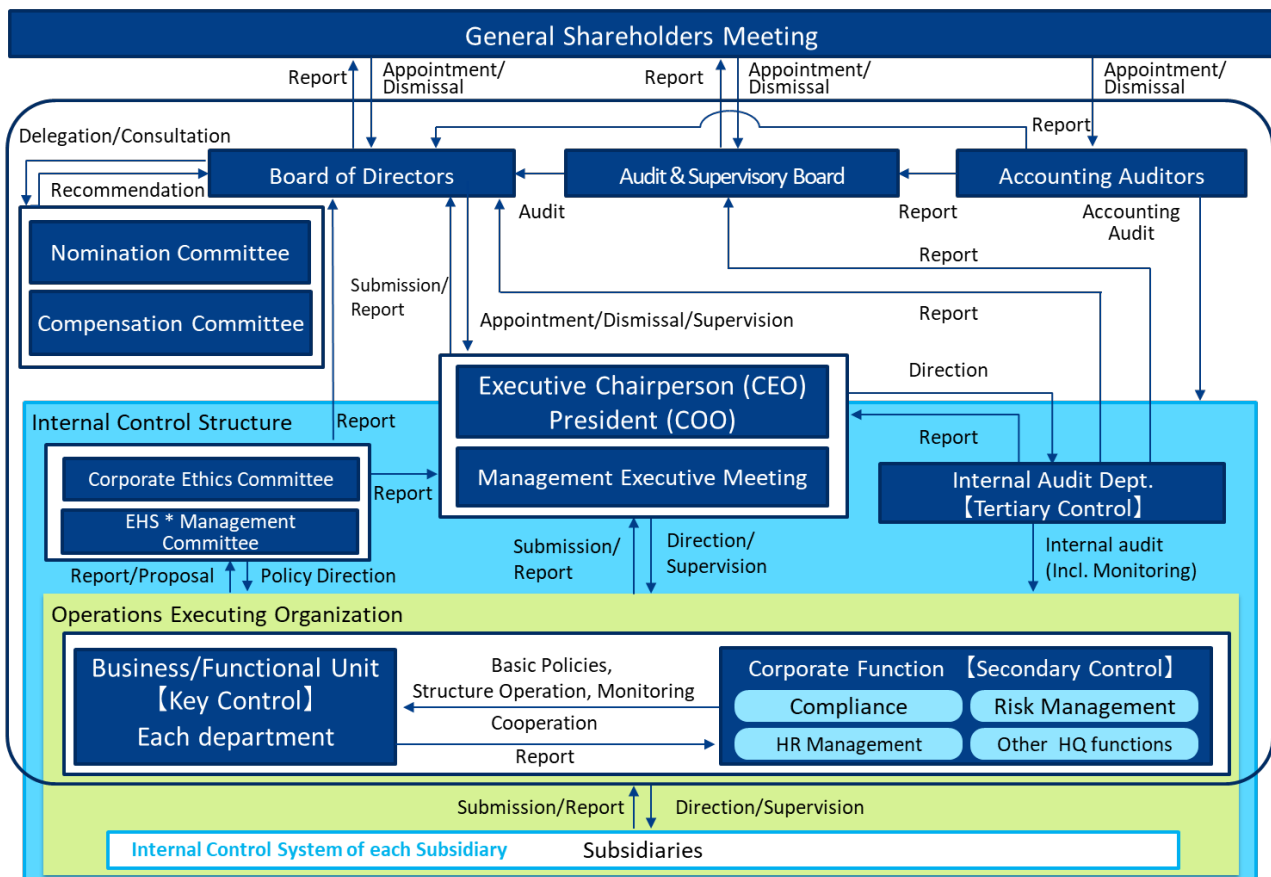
General Shareholders Meeting

Report
Appointment/ Dismissal
Report
Appointment/ Dismissal
Appointment/ Dismissal

Delegation/Consultation
Report
Recommendation
Board of Directors
Audit & Supervisory Board
Accounting Auditors
Audit
Report
Accounting Audit

Nomination Committee
Compensation Committee

Report
Submission/ Report
Report
Appointment/Dismissal/Supervision

Executive Chairperson (CEO) President (COO)
Management Executive Meeting
Direction
Report

Internal Control Structure
Report
Corporate Ethics Committee
EHS * Management Committee
Report
Internal Audit Dept. 【Tertiary Control】

Report/Proposal
Policy Direction
Submission/ Report
Direction/ Supervision
Internal audit (Incl. Monitoring)

Operations Executing Organization
Business/Functional Unit 【Key Control】 Each department
Basic Policies, Structure Operation, Monitoring
Cooperation
Report
Corporate Function 【Secondary Control】
Compliance
Risk Management
HR Management
Other HQ functions

Submission/Report
Direction/Supervision
Internal Control System of each Subsidiary
Subsidiaries